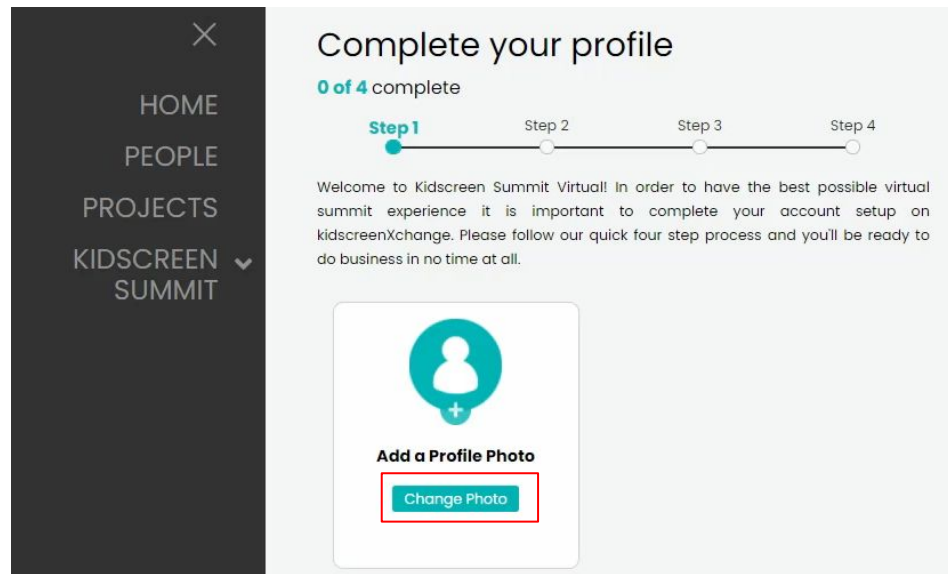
HOME

PEOPLE

PROJECTS

KIDSCREEN SUMMIT

Complete your profile

0 of 4 complete

Step 1 Step 2 Step 3 Step 4

Welcome to Kidscreen Summit Virtual! In order to have the best possible virtual summit experience it is important to complete your account setup on kidscreenXchange. Please follow our quick four step process and you'll be ready to do business in no time at all.

Add a Profile Photo

Change Photo